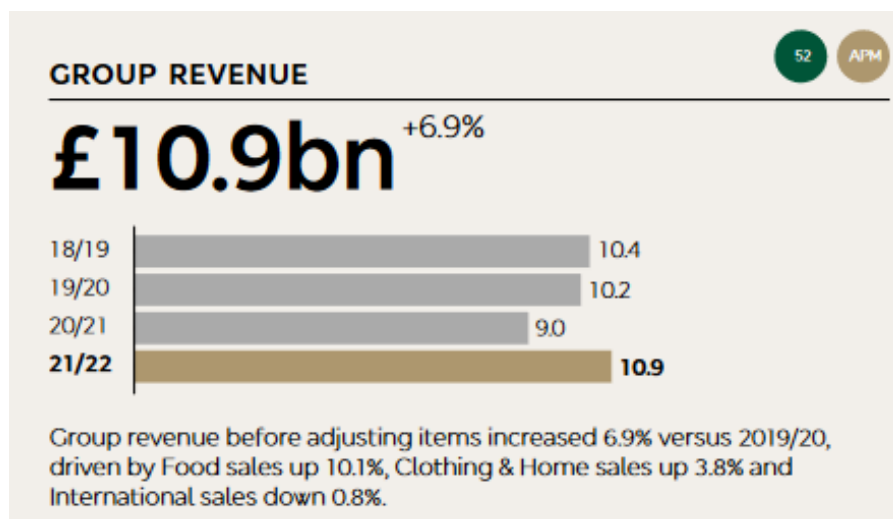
52 APM

GROUP REVENUE

£10.9bn +6.9%

18/19 10.4
19/20 10.2
20/21 9.0
21/22 10.9

Group revenue before adjusting items increased 6.9% versus 2019/20, driven by Food sales up 10.1%, Clothing & Home sales up 3.8% and International sales down 0.8%.